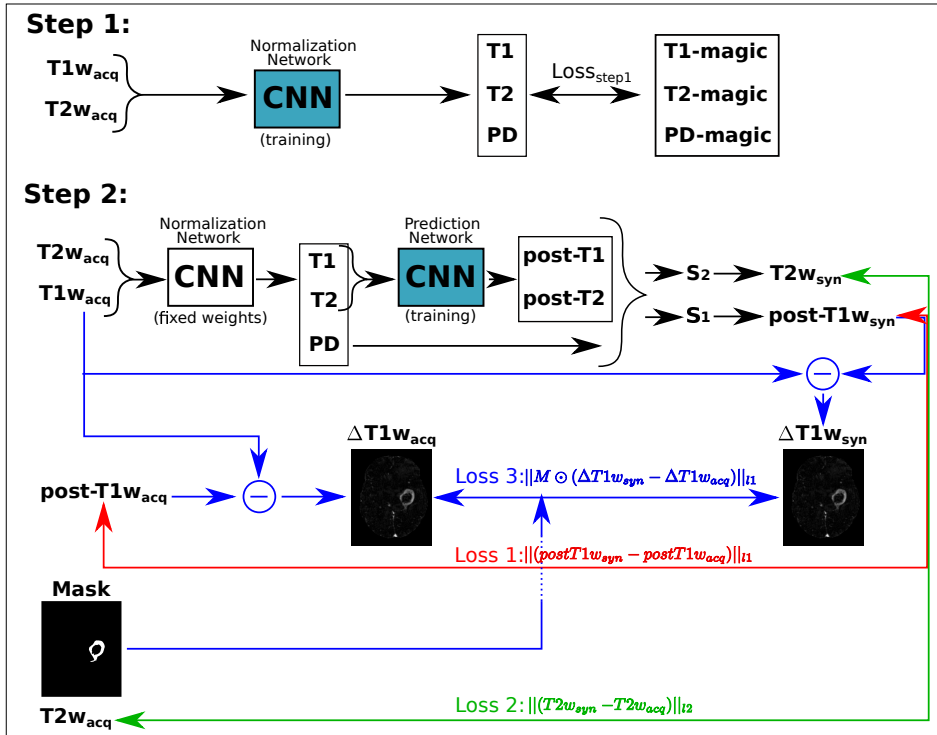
Step 1:

$T1w_{acq}$
$T2w_{acq}$

Normalization Network
CNN
(training)

T1
T2
PD

$Loss_{step1}$

T1-magic
T2-magic
PD-magic

Step 2:

$T2w_{acq}$
$T1w_{acq}$

Normalization Network
CNN
(fixed weights)

T1
T2
PD

Prediction Network
CNN
(training)

post-T1
post-T2

$S_2$ $T2w_{syn}$
$S_1$ $post\text{-}T1w_{syn}$

$\Delta T1w_{acq}$
$\Delta T1w_{syn}$

$post\text{-}T1w_{acq}$

Loss 3: $||M \odot (\Delta T1w_{syn} - \Delta T1w_{acq})||_{l1}$

Loss 1: $||(postT1w_{syn} - postT1w_{acq})||_{l1}$

Mask

Loss 2: $||(T2w_{syn} - T2w_{acq})||_{l2}$

$T2w_{acq}$